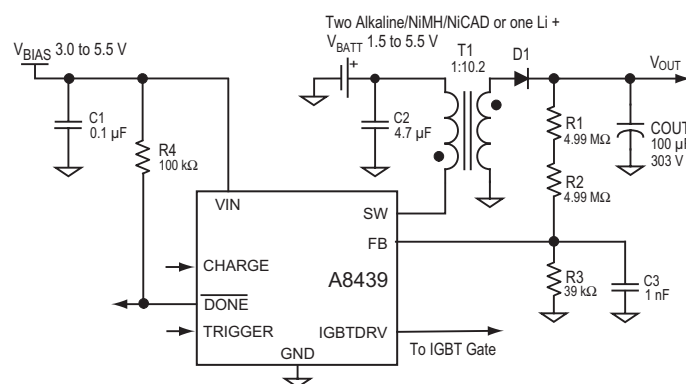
Two Alkaline/NiMH/NiCAD or one Li +

$V_{BATT}$ 1.5 to 5.5 V

$V_{BIAS}$ 3.0 to 5.5 V

C1
0.1 µF

R4
100 kΩ

+

C2
4.7 µF

T1
1:10.2

D1

$V_{OUT}$

R1
4.99 MΩ

R2
4.99 MΩ

COUT
100 µ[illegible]
303 V

VIN

SW

FB

CHARGE

A8439

$\overline{DONE}$

TRIGGER

IGBTDRV

GND

To IGBT Gate

R3
39 kΩ

C3
1 nF